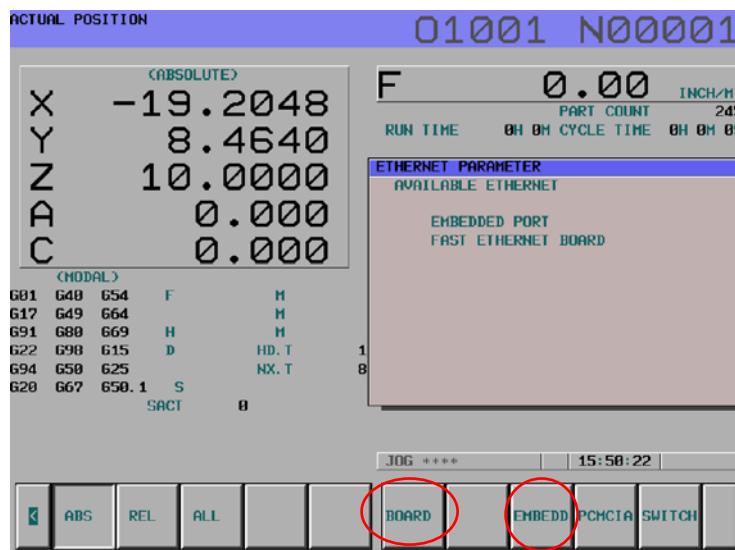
ACTUAL POSITION

O1001 N00001

(ABSOLUTE)

X -19.2048
Y 8.4640
Z 10.0000
A 0.000
C 0.000

F 0.00 INCH/M

PART COUNT 2d

RUN TIME 0H 0M CYCLE TIME 0H 0M 0

ETHERNET PARAMETER

AVAILABLE ETHERNET

EMBEDDED PORT

FAST ETHERNET BOARD

(MODAL)

G01 G40 G54 F M
G17 G49 G64 M
G91 G80 G69 H M
G22 G98 G15 D HD.T 1
G94 G50 G25 NX.T 8
G20 G67 G50.1 S
SACT 0

JOG ****

15:50:22

< ABS REL ALL BOARD EMBEDD PCMCIA SWITCH